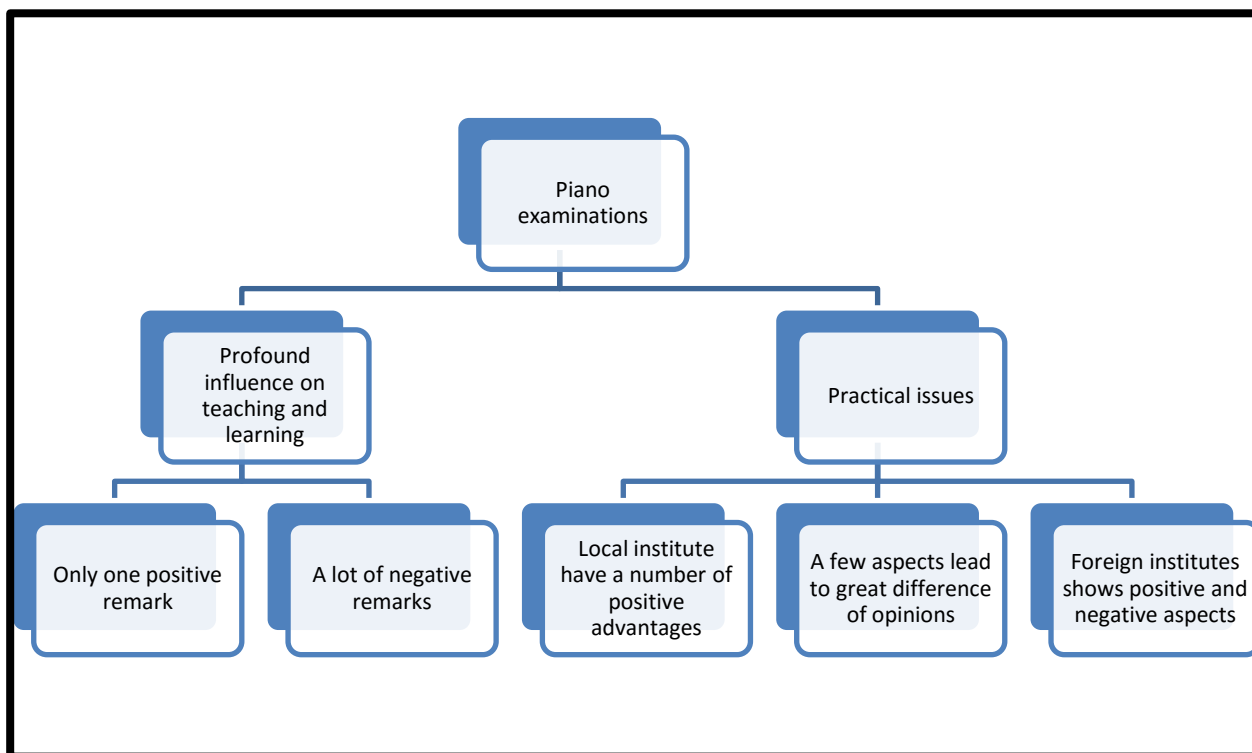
Piano examinations

Profound influence on teaching and learning

Practical issues

Only one positive remark

A lot of negative remarks

Local institute have a number of positive advantages

A few aspects lead to great difference of opinions

Foreign institutes shows positive and negative aspects